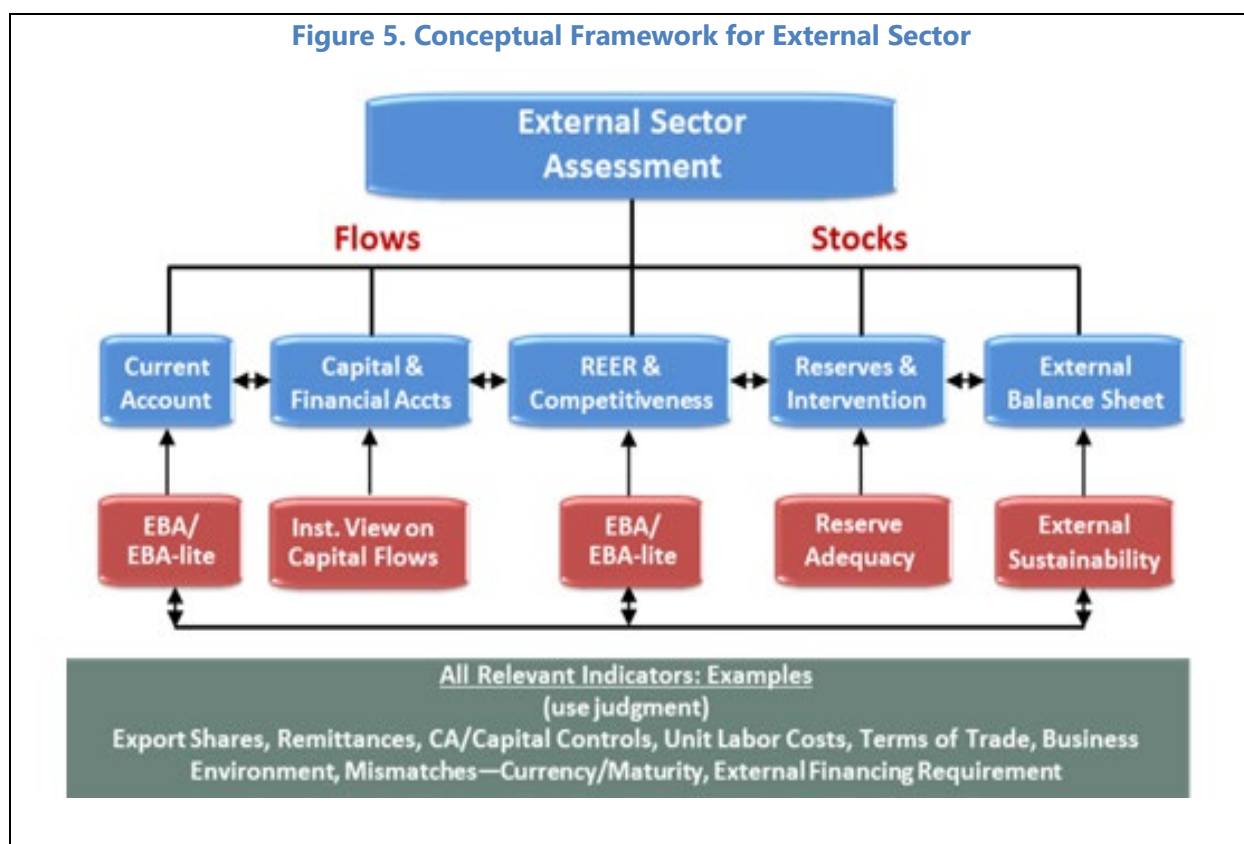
Figure 5. Conceptual Framework for External Sector

External Sector Assessment

Flows

Stocks

Current Account

Capital & Financial Accts

REER & Competitiveness

Reserves & Intervention

External Balance Sheet

EBA/ EBA-lite

Inst. View on Capital Flows

EBA/ EBA-lite

Reserve Adequacy

External Sustainability

All Relevant Indicators: Examples
(use judgment)
Export Shares, Remittances, CA/Capital Controls, Unit Labor Costs, Terms of Trade, Business Environment, Mismatches—Currency/Maturity, External Financing Requirement